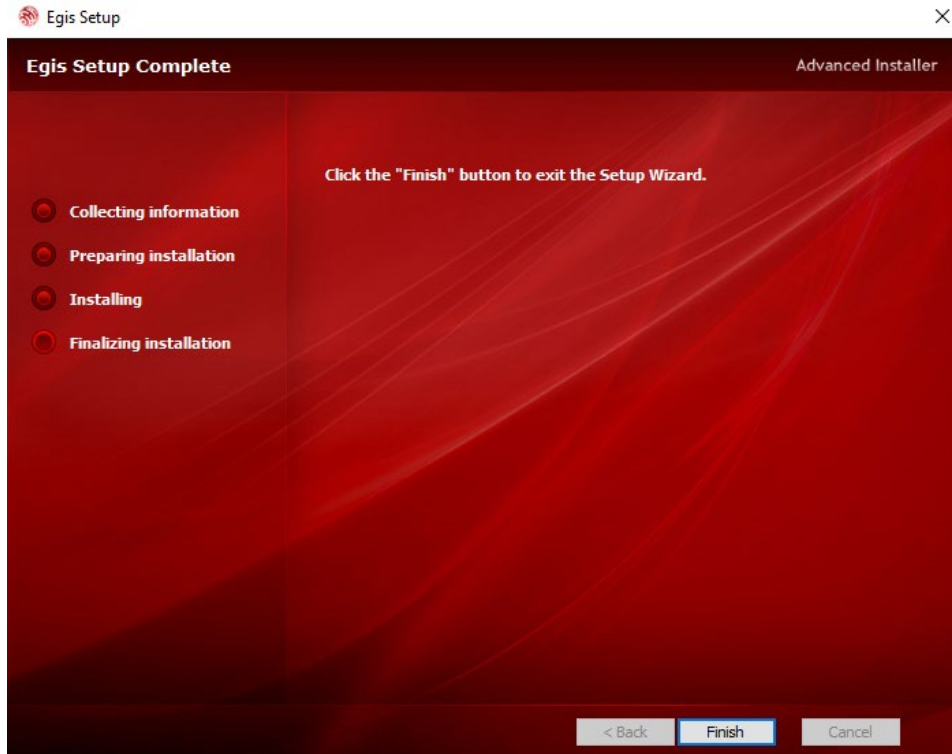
Egis Setup

×

Egis Setup Complete

Advanced Installer

Click the "Finish" button to exit the Setup Wizard.

Collecting information

Preparing installation

Installing

Finalizing installation

< Back

Finish

Cancel